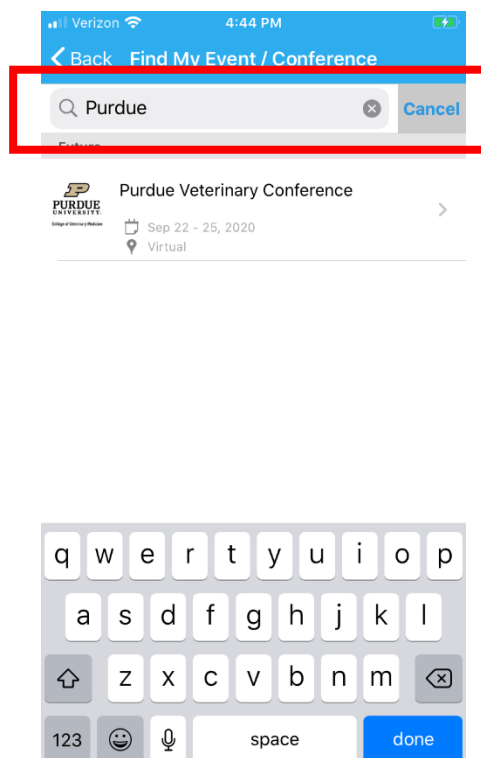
Verizon 4:44 PM

Back Find My Event / Conference

Purdue Cancel

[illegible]

P PURDUE UNIVERSITY College of Veterinary Medicine

Purdue Veterinary Conference

Sep 22 - 25, 2020

Virtual

q w e r t y u i o p

a s d f g h j k l

z x c v b n m

123 space done